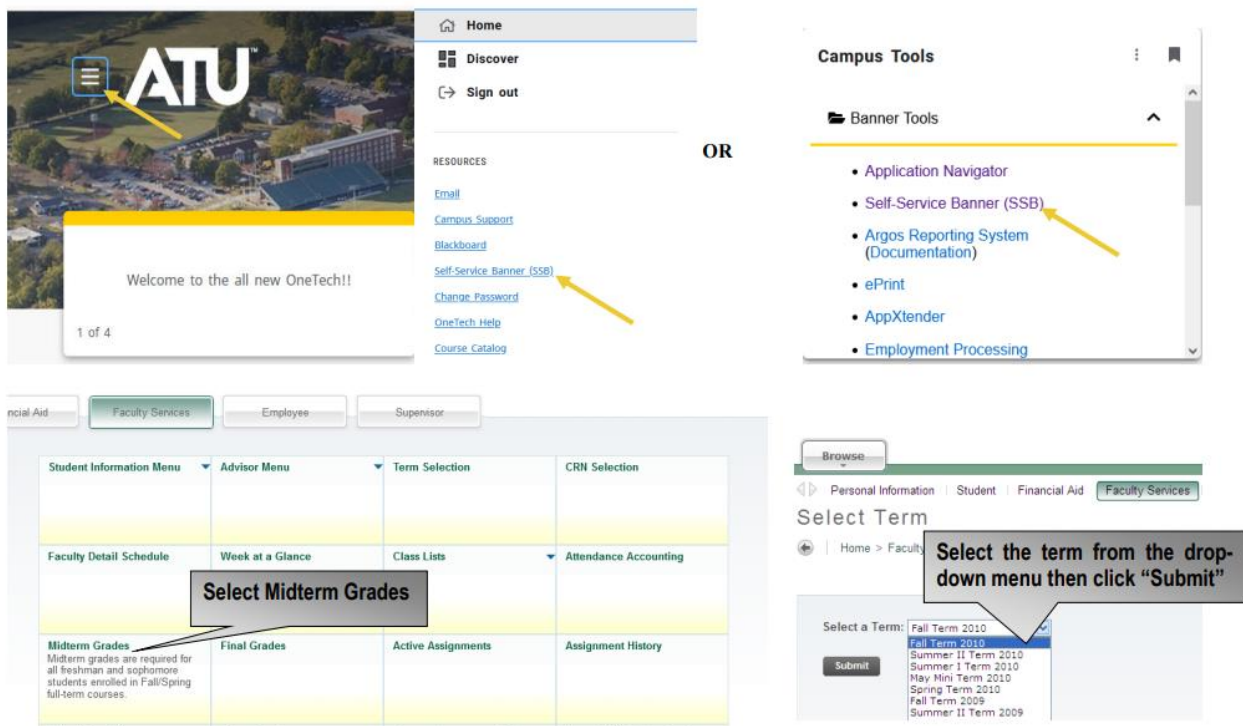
ATU

Welcome to the all new OneTech!!

1 of 4

Home
Discover
Sign out

RESOURCES

Email
Campus Support
Blackboard
Self-Service Banner (SSB)
Change Password
OneTech Help
Course Catalog

OR

Campus Tools

Banner Tools

- Application Navigator
- Self-Service Banner (SSB)
- Argos Reporting System (Documentation)
- ePrint
- AppXtender
- Employment Processing

ncial Aid | Faculty Services | Employee | Supervisor

| Student Information Menu | Advisor Menu | Term Selection | CRN Selection |
|---|---|---|---|
| Faculty Detail Schedule | Week at a Glance | Class Lists | Attendance Accounting |
| Midterm Grades Midterm grades are required for all freshman and sophomore students enrolled in Fall/Spring full-term courses. | Final Grades | Active Assignments | Assignment History |

Select Midterm Grades

Browse

Personal Information | Student | Financial Aid | Faculty Services

Select Term

Home > Faculty

Select the term from the drop-down menu then click "Submit"

Select a Term: Fall Term 2010

Fall Term 2010
Summer II Term 2010
Summer I Term 2010
May Mini Term 2010
Spring Term 2010
Fall Term 2009
Summer II Term 2009

Submit